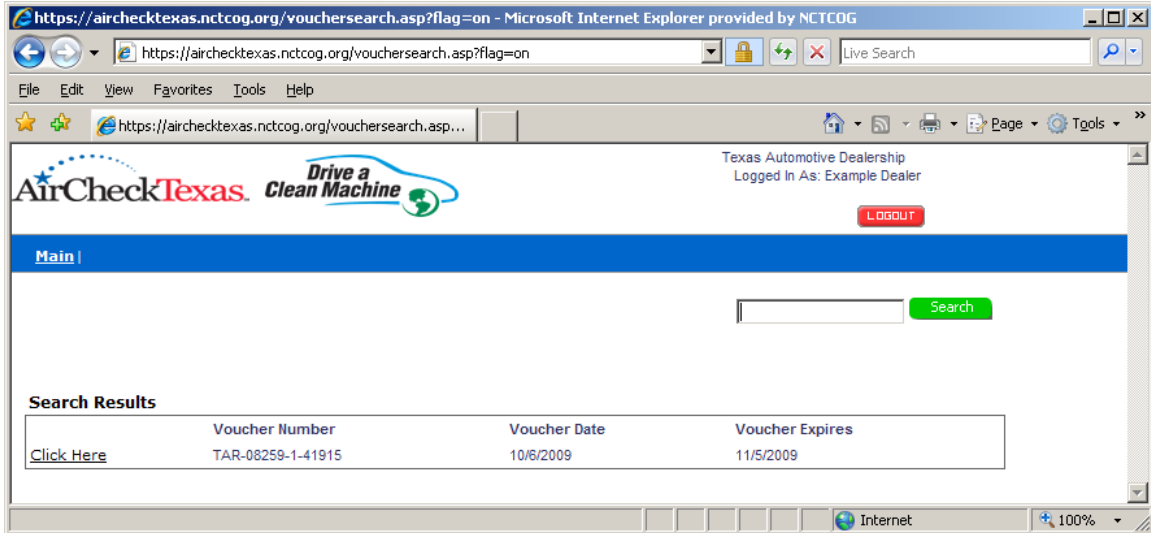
https://airchecktexas.nctcog.org/vouchersearch.asp?flag=on - Microsoft Internet Explorer provided by NCTCOG

https://airchecktexas.nctcog.org/vouchersearch.asp?flag=on

Live Search

File Edit View Favorites Tools Help

https://airchecktexas.nctcog.org/vouchersearch.asp...

Page Tools

AirCheckTexas Drive a Clean Machine

Texas Automotive Dealership
Logged In As: Example Dealer

LOGOUT

Main |

Search

Search Results

| | Voucher Number | Voucher Date | Voucher Expires |
|---|---|---|---|
| Click Here | TAR-08259-1-41915 | 10/6/2009 | 11/5/2009 |

Internet

100%